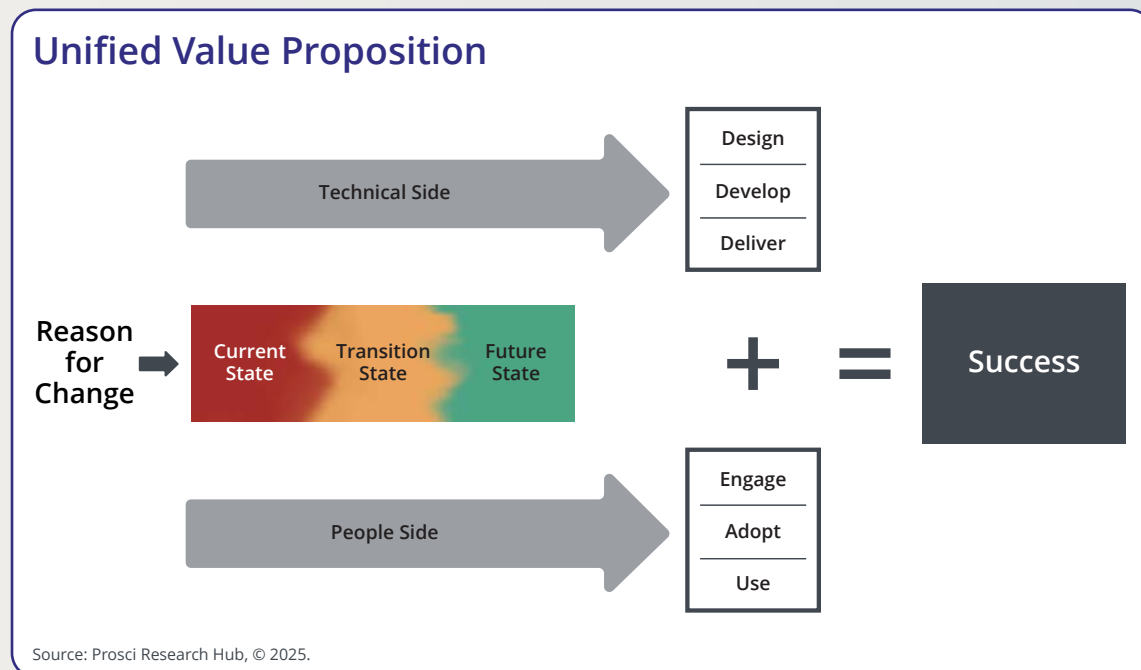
Unified Value Proposition

Technical Side

Design
Develop
Deliver

Reason for Change

Current State
Transition State
Future State

+ =

Success

People Side

Engage
Adopt
Use

Source: Prosci Research Hub, © 2025.